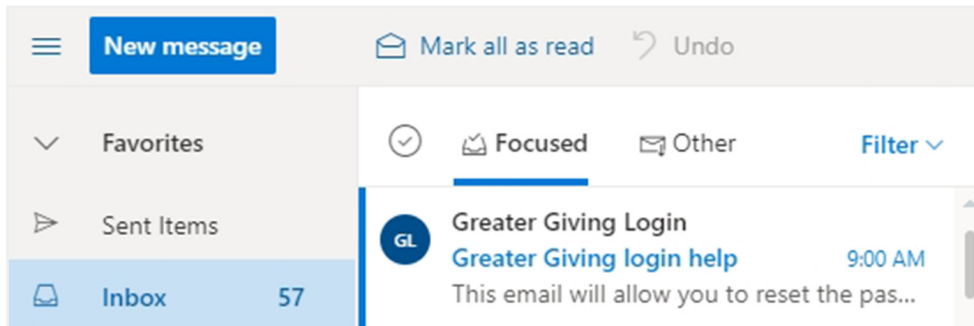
New message

Mark all as read

Undo

Favorites

Sent Items

Inbox 57

Focused

Other

Filter

GL

Greater Giving Login

Greater Giving login help

9:00 AM

This email will allow you to reset the pas...